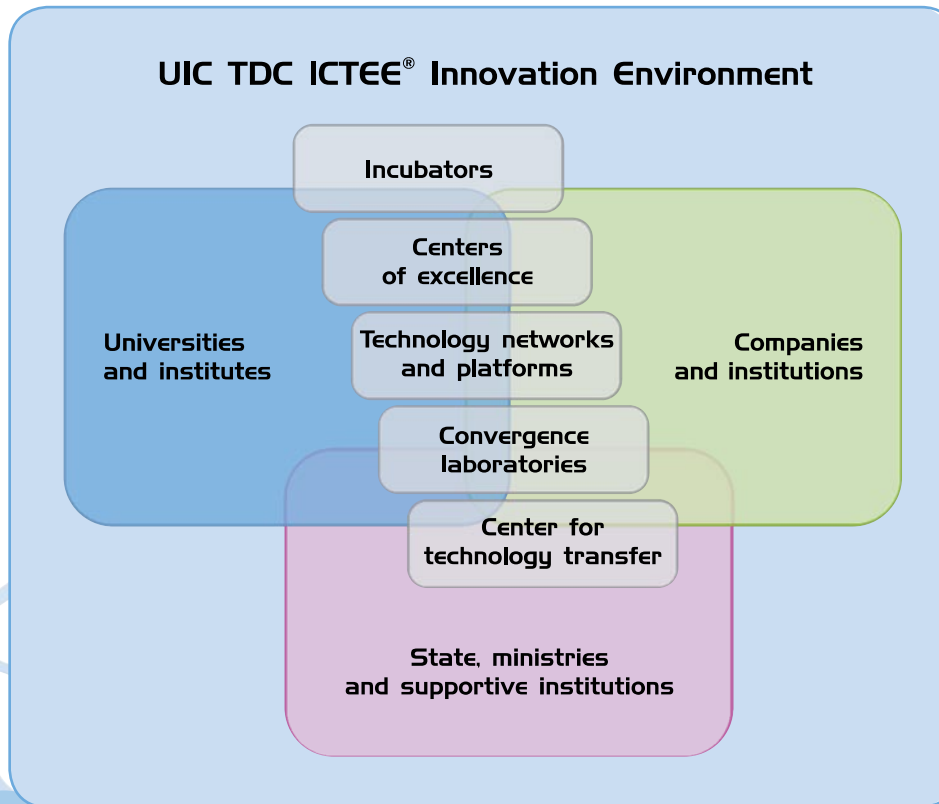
UIC TDC ICTEE® Innovation Environment

Incubators

Centers of excellence

Universities and institutes

Technology networks and platforms

Companies and institutions

Convergence laboratories

Center for technology transfer

State, ministries and supportive institutions